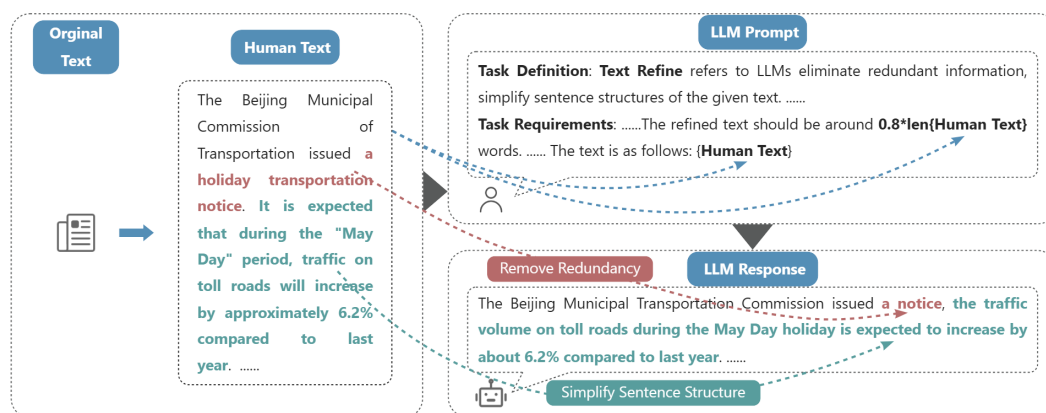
Orginal Text

Human Text

The Beijing Municipal Commission of Transportation issued a holiday transportation notice. It is expected that during the "May Day" period, traffic on toll roads will increase by approximately 6.2% compared to last year. ......

LLM Prompt

Task Definition: Text Refine refers to LLMs eliminate redundant information, simplify sentence structures of the given text. ......

Task Requirements: ......The refined text should be around 0.8*len{Human Text} words. ...... The text is as follows: {Human Text}

Remove Redundancy

LLM Response

The Beijing Municipal Transportation Commission issued a notice, the traffic volume on toll roads during the May Day holiday is expected to increase by about 6.2% compared to last year. ......

Simplify Sentence Structure